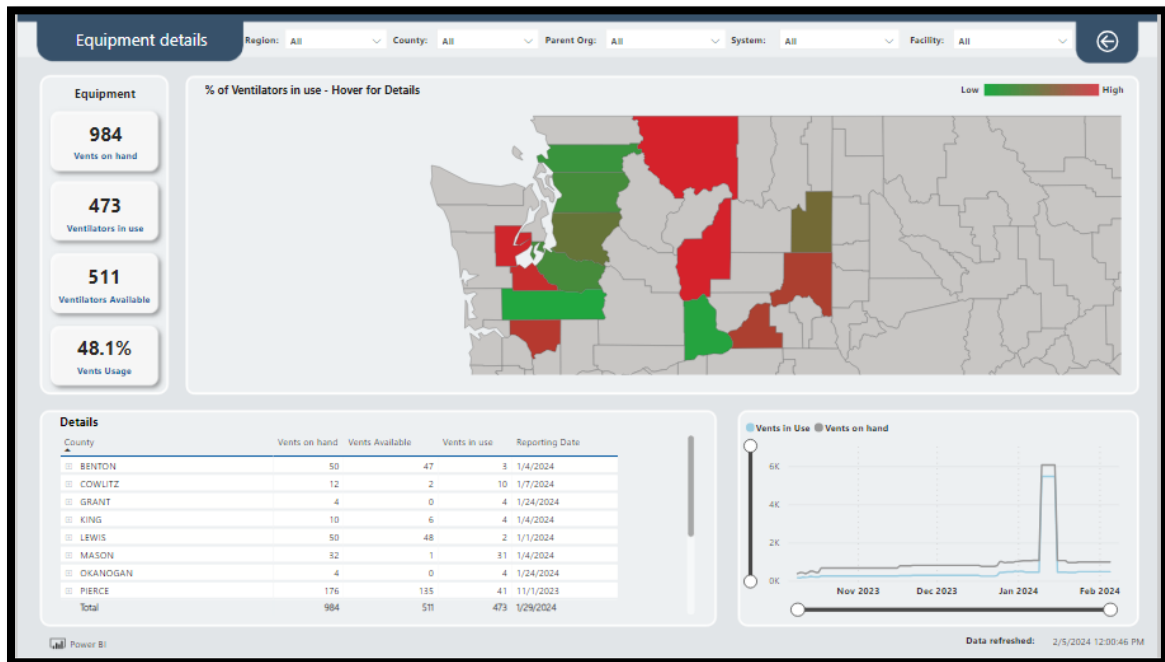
Equipment details

Region: All
County: All
Parent Org: All
System: All
Facility: All

Equipment

984
Vents on hand

473
Ventilators in use

511
Ventilators Available

48.1%
Vents Usage

% of Ventilators in use - Hover for Details

Low High

Details

| County | Vents on hand | Vents Available | Vents in use | Reporting Date |
|---|---|---|---|---|
| BENTON | 50 | 47 | 3 | 1/4/2024 |
| COWLITZ | 12 | 2 | 10 | 1/7/2024 |
| GRANT | 4 | 0 | 4 | 1/24/2024 |
| KING | 10 | 6 | 4 | 1/4/2024 |
| LEWIS | 50 | 48 | 2 | 1/1/2024 |
| MASON | 32 | 1 | 31 | 1/4/2024 |
| OKANOGAN | 4 | 0 | 4 | 1/24/2024 |
| PIERCE | 176 | 135 | 41 | 11/1/2023 |
| Total | 984 | 511 | 473 | 1/29/2024 |

Vents in Use Vents on hand

6K
4K
2K
0K

Nov 2023
Dec 2023
Jan 2024
Feb 2024

Power BI

Data refreshed: 2/5/2024 12:00:46 PM